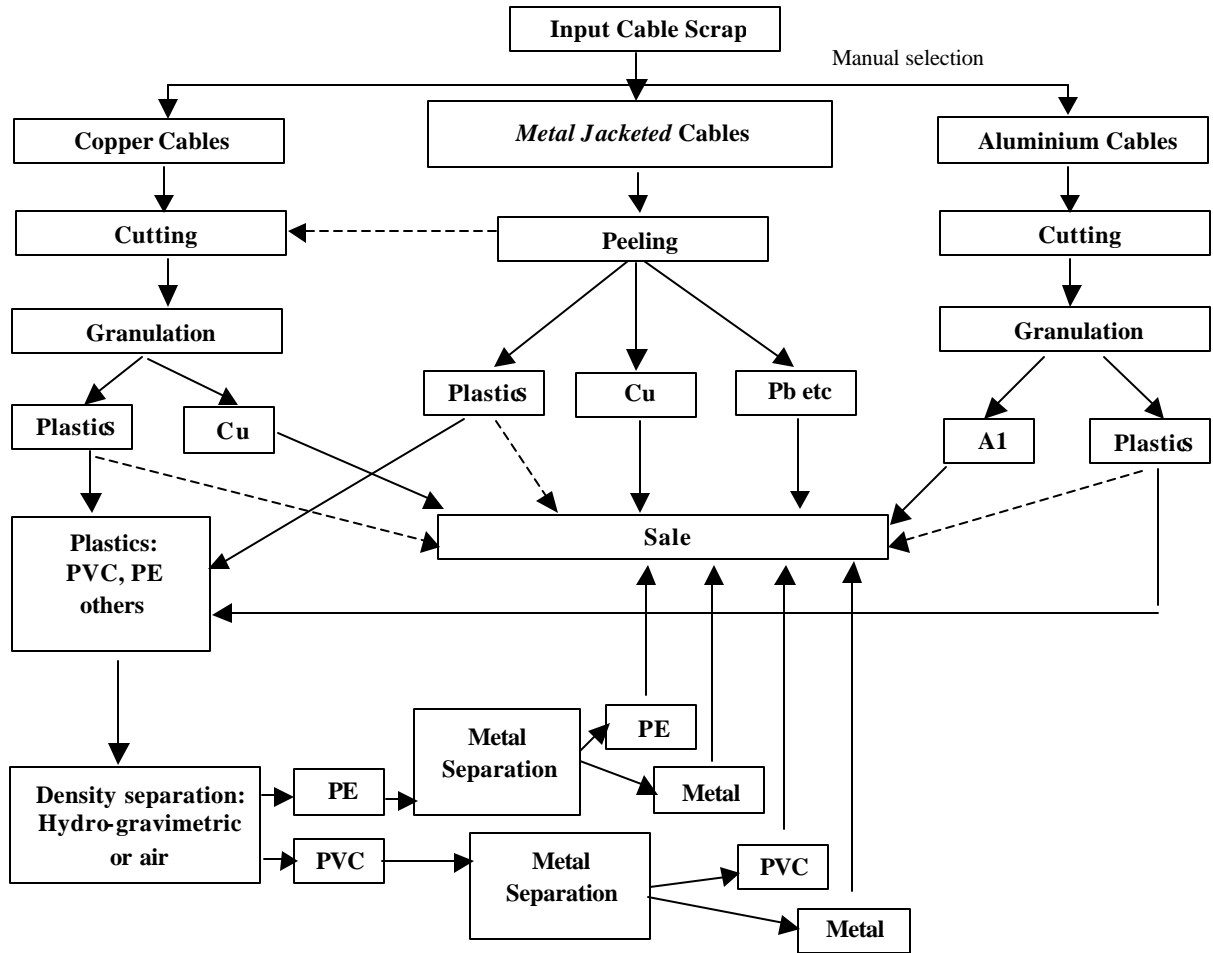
Input Cable Scrap

Manual selection

Copper Cables

Metal Jacketed Cables

Aluminium Cables

Cutting

Peeling

Cutting

Granulation

Granulation

Plastics

Cu

Pb etc

Plastics

Cu

A1

Plastics

Sale

Plastics: PVC, PE others

Metal Separation

PE

Metal

Density separation: Hydro-gravimetric or air

PE

PVC

Metal Separation

PVC

Metal